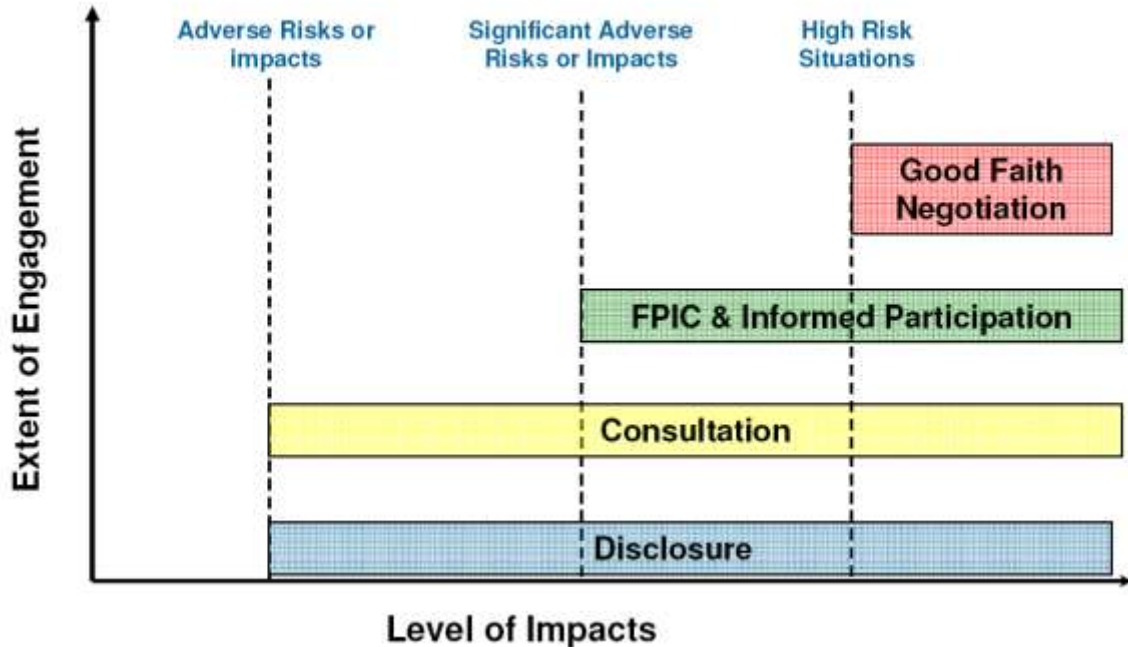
Adverse Risks or impacts

Significant Adverse Risks or Impacts

High Risk Situations

Extent of Engagement

Good Faith Negotiation

FPIC & Informed Participation

Consultation

Disclosure

Level of Impacts